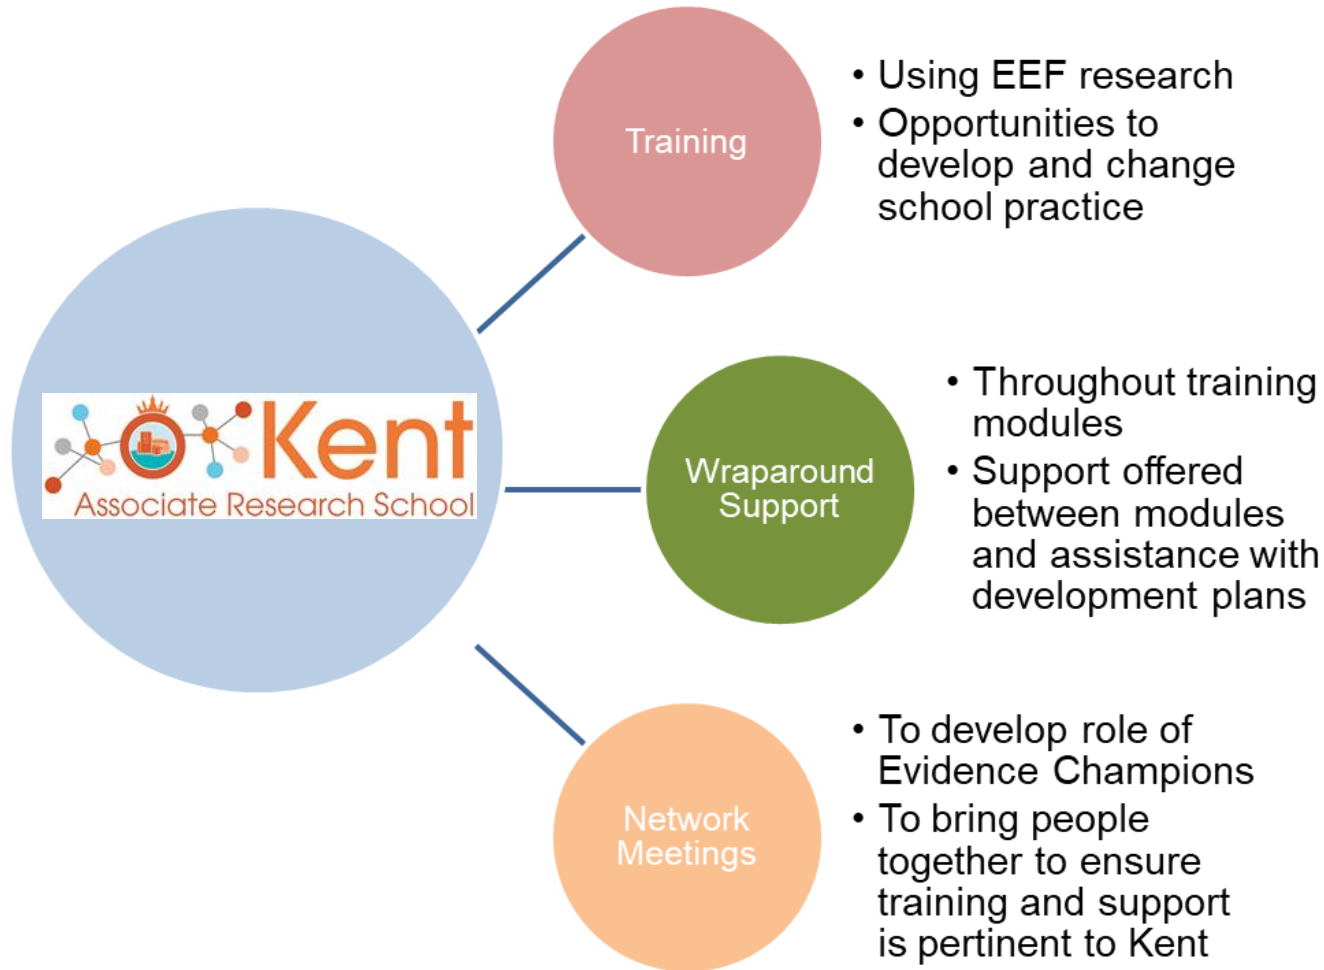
Kent
Associate Research School

Training

• Using EEF research
• Opportunities to develop and change school practice

Wraparound Support

• Throughout training modules
• Support offered between modules and assistance with development plans

Network Meetings

• To develop role of Evidence Champions
• To bring people together to ensure training and support is pertinent to Kent